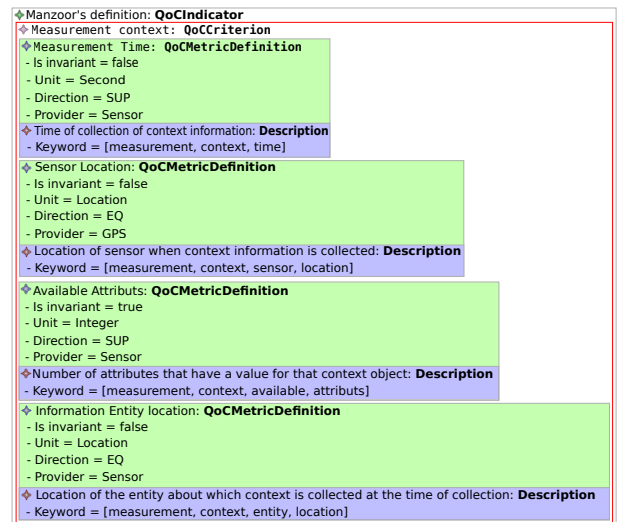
Manzoor's definition: **QoCIndicator**

Measurement context: **QoCCriterion**

Measurement Time: **QoCMetricDefinition**
- Is invariant = false
- Unit = Second
- Direction = SUP
- Provider = Sensor

Time of collection of context information: **Description**
- Keyword = [measurement, context, time]

Sensor Location: **QoCMetricDefinition**
- Is invariant = false
- Unit = Location
- Direction = EQ
- Provider = GPS

Location of sensor when context information is collected: **Description**
- Keyword = [measurement, context, sensor, location]

Available Attributs: **QoCMetricDefinition**
- Is invariant = true
- Unit = Integer
- Direction = SUP
- Provider = Sensor

Number of attributes that have a value for that context object: **Description**
- Keyword = [measurement, context, available, attributs]

Information Entity location: **QoCMetricDefinition**
- Is invariant = false
- Unit = Location
- Direction = EQ
- Provider = Sensor

Location of the entity about which context is collected at the time of collection: **Description**
- Keyword = [measurement, context, entity, location]